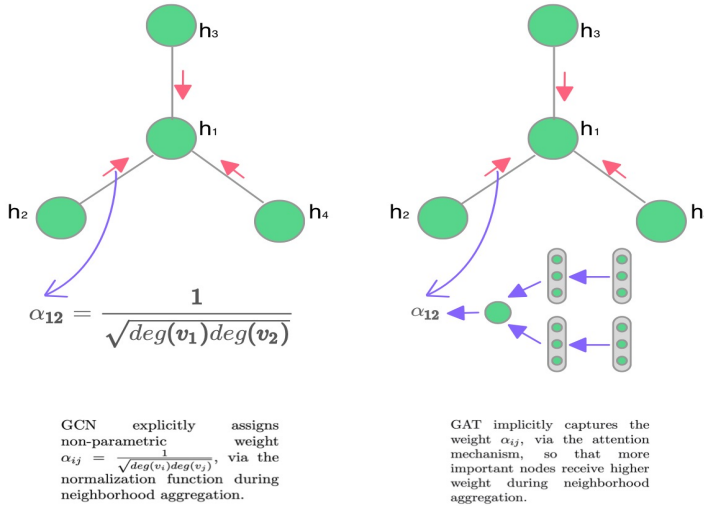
$h_3$

$h_1$

$h_2$

$h_4$

$\alpha_{12} = \frac{1}{\sqrt{deg(v_1)deg(v_2)}}$

$h_3$

$h_1$

$h_2$

h

$\alpha_{12}$

GCN explicitly assigns non-parametric weight $\alpha_{ij} = \frac{1}{\sqrt{deg(v_i)deg(v_j)}}$, via the normalization function during neighborhood aggregation.

GAT implicitly captures the weight $\alpha_{ij}$, via the attention mechanism, so that more important nodes receive higher weight during neighborhood aggregation.